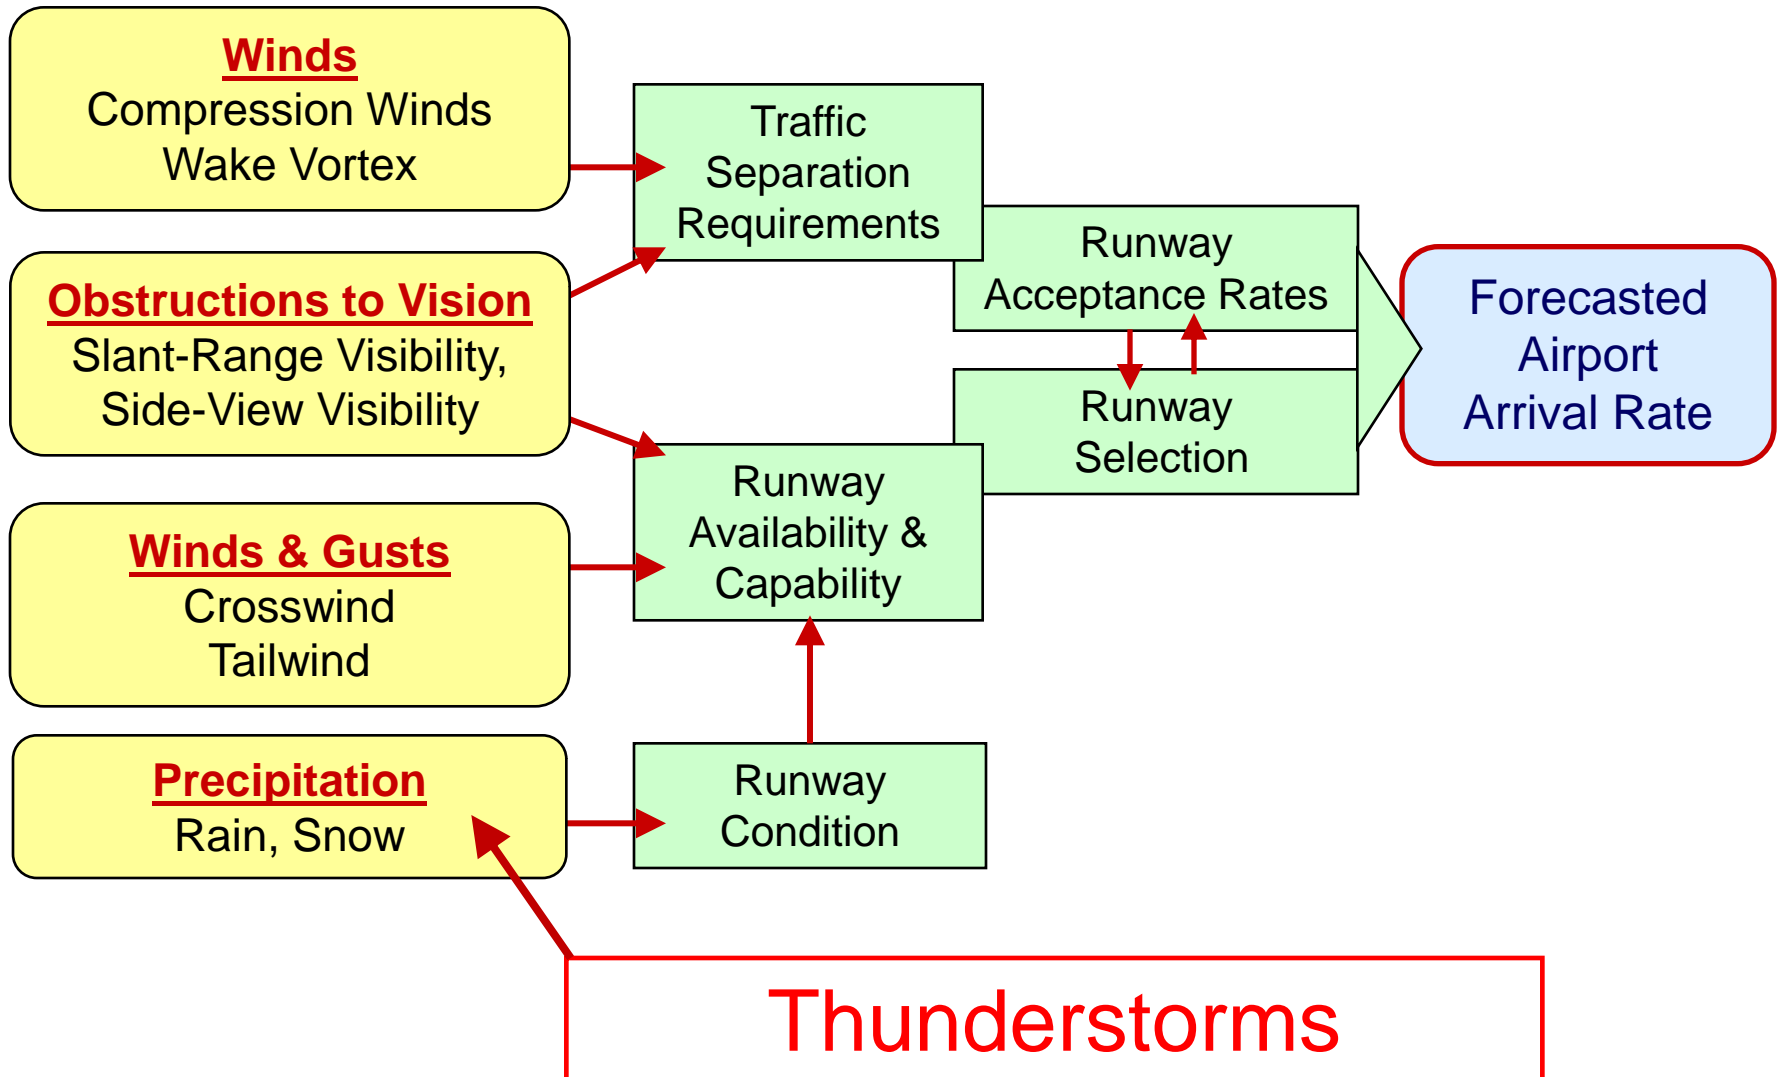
Winds
Compression Winds
Wake Vortex

Obstructions to Vision
Slant-Range Visibility,
Side-View Visibility

Winds & Gusts
Crosswind
Tailwind

Precipitation
Rain, Snow

Traffic Separation Requirements

Runway Acceptance Rates

Runway Selection

Runway Availability & Capability

Runway Condition

Forecasted Airport Arrival Rate

Thunderstorms